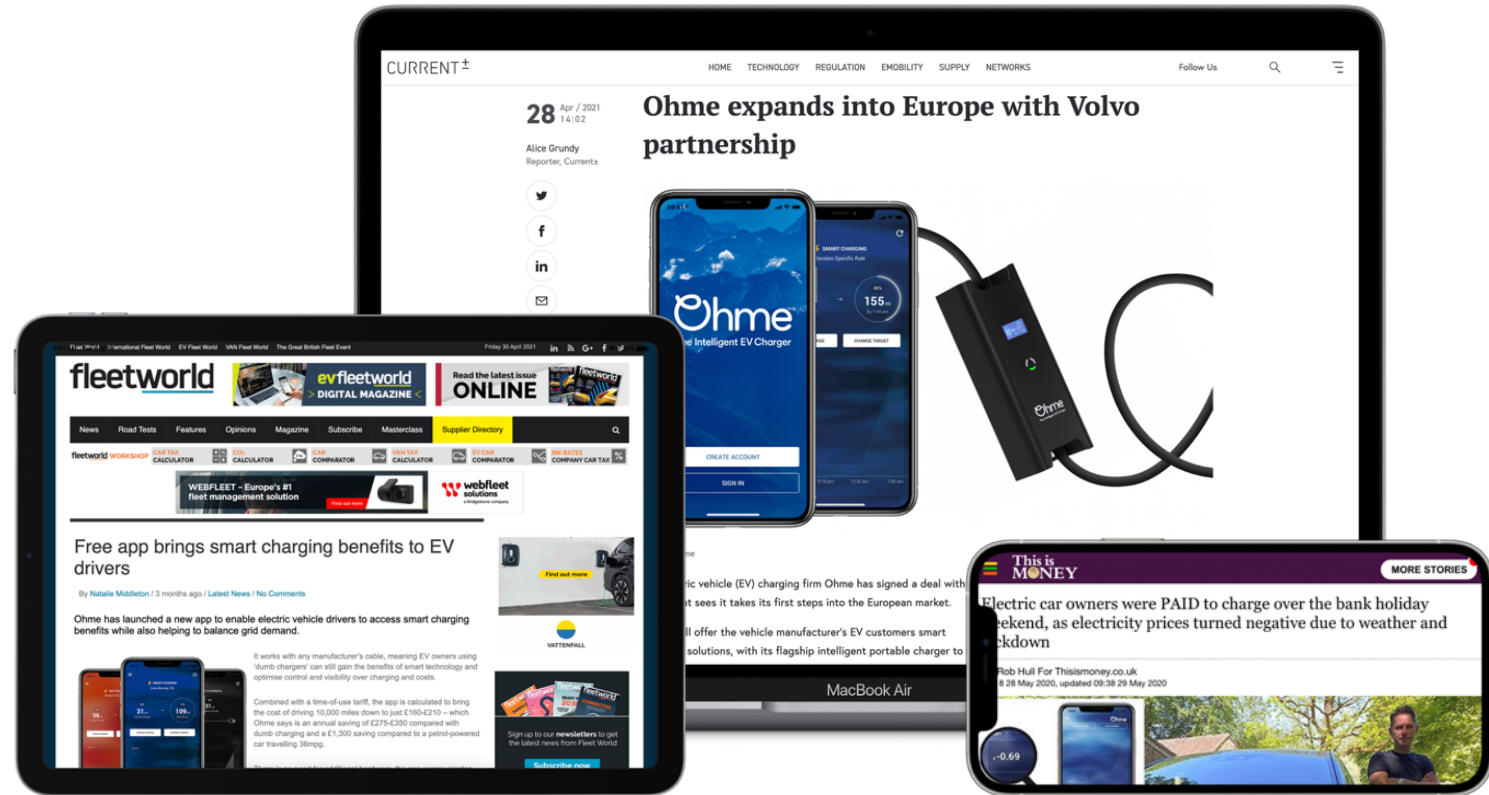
CURRENT±

HOME TECHNOLOGY REGULATION EMOBILITY SUPPLY NETWORKS

Follow Us

28 Apr / 2021 14:02

Alice Grundy
Reporter, Currents

Ohme expands into Europe with Volvo partnership

SMART CHARGING
Session Specific Rule

155 mi

CHANGE TARGET

Ohme
The Intelligent EV Charger

CREATE ACCOUNT

SIGN IN

Ohme

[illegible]hme

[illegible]ric vehicle (EV) charging firm Ohme has signed a deal with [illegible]t sees it takes its first steps into the European market.

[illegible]ll offer the vehicle manufacturer's EV customers smart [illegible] solutions, with its flagship intelligent portable charger to

MacBook Air

Fleet World International Fleet World EV Fleet World VAN Fleet World The Great British Fleet Event

Friday 30 April 2021

fleetworld

evfleetworld
> DIGITAL MAGAZINE

Read the latest issue
ONLINE

News Road Tests Features Opinions Magazine Subscribe Masterclass Supplier Directory

fleetworld WORKSHOP CAR TAX CALCULATOR CO₂ CALCULATOR CAR COMPARATOR VAN TAX CALCULATOR EV CAR COMPARATOR BIK RATES COMPANY CAR TAX

WEBFLEET – Europe's #1 fleet management solution
Find out more
webfleet solutions
a Bridgestone company

Free app brings smart charging benefits to EV drivers

By Natalie Middleton / 3 months ago / Latest News / No Comments

Ohme has launched a new app to enable electric vehicle drivers to access smart charging benefits while also helping to balance grid demand.

It works with any manufacturer's cable, meaning EV owners using 'dumb chargers' can still gain the benefits of smart technology and optimise control and visibility over charging and costs.

Combined with a time-of-use tariff, the app is calculated to bring the cost of driving 10,000 miles down to just £160-£210 – which Ohme says is an annual saving of £275-£350 compared with dumb charging and a £1,300 saving compared to a petrol-powered car travelling 36mpg.

Find out more

VATTENFALL

Sign up to our newsletters to get the latest news from Fleet World

Subscribe now

This is MONEY

MORE STORIES

Electric car owners were PAID to charge over the bank holiday weekend, as electricity prices turned negative due to weather and lockdown

Rob Hull For Thisismoney.co.uk
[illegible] 28 May 2020, updated 09:38 29 May 2020

-0.69

Ohme